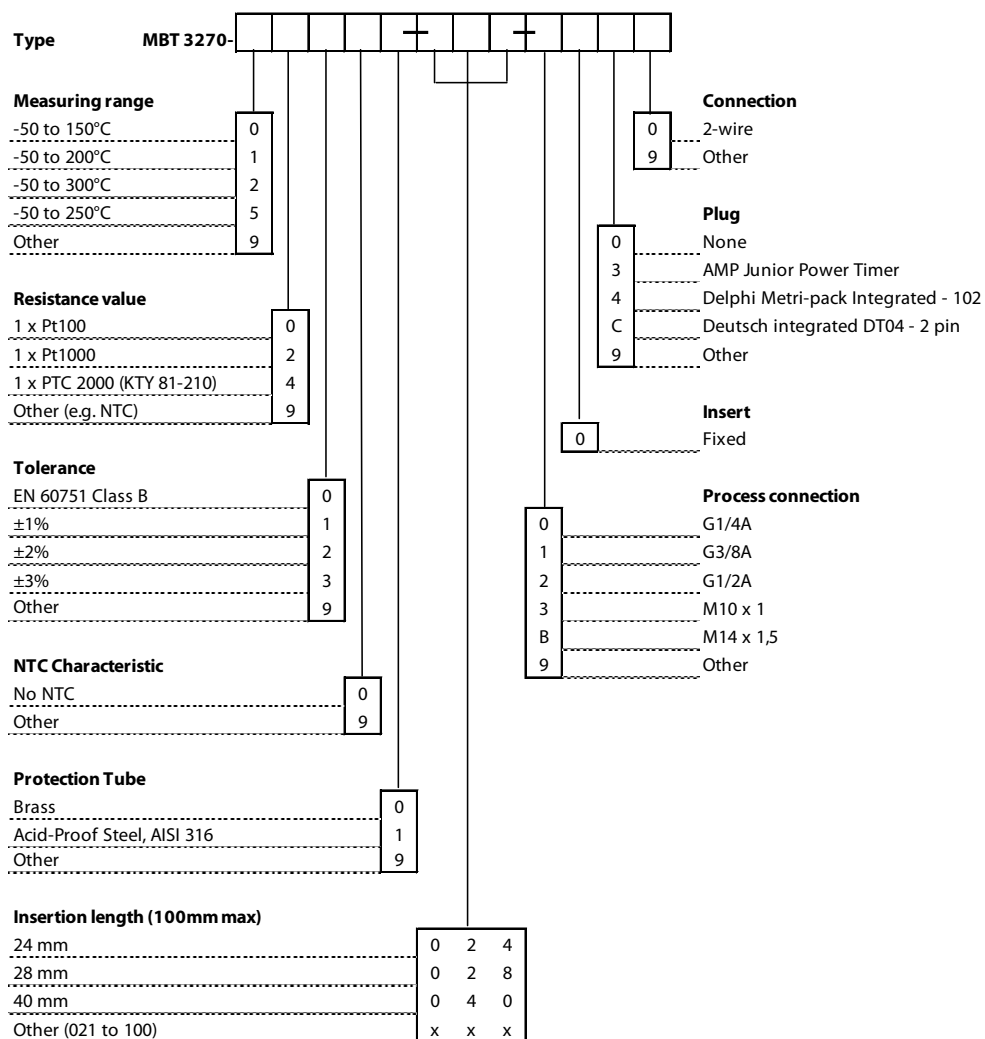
Type MBT 3270-

Measuring range
-50 to 150°C 0
-50 to 200°C 1
-50 to 300°C 2
-50 to 250°C 5
Other 9

Resistance value
1 x Pt100 0
1 x Pt1000 2
1 x PTC 2000 (KTY 81-210) 4
Other (e.g. NTC) 9

Tolerance
EN 60751 Class B 0
±1% 1
±2% 2
±3% 3
Other 9

NTC Characteristic
No NTC 0
Other 9

Protection Tube
Brass 0
Acid-Proof Steel, AISI 316 1
Other 9

Insertion length (100mm max)
24 mm 0 2 4
28 mm 0 2 8
40 mm 0 4 0
Other (021 to 100) x x x

Connection
0 2-wire
9 Other

Plug
0 None
3 AMP Junior Power Timer
4 Delphi Metri-pack Integrated - 102
C Deutsch integrated DT04 - 2 pin
9 Other

Insert
0 Fixed

Process connection
0 G1/4A
1 G3/8A
2 G1/2A
3 M10 x 1
B M14 x 1,5
9 Other